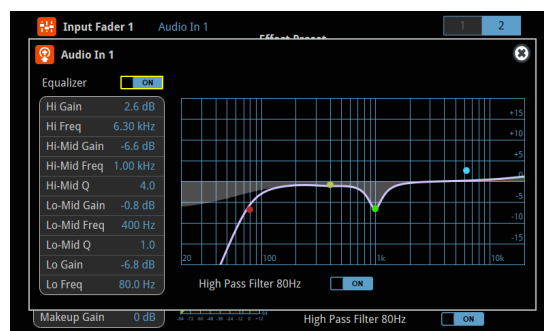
Input Fader 1   Audio In 1   1   2

Effect Preset

Audio In 1

Equalizer  ON

| | |
|---|---|
| Hi Gain | 2.6 dB |
| Hi Freq | 6.30 kHz |
| Hi-Mid Gain | -6.6 dB |
| Hi-Mid Freq | 1.00 kHz |
| Hi-Mid Q | 4.0 |
| Lo-Mid Gain | -0.8 dB |
| Lo-Mid Freq | 400 Hz |
| Lo-Mid Q | 1.0 |
| Lo Gain | -6.8 dB |
| Lo Freq | 80.0 Hz |

+15 +10 +5 0 -5 -10 -15

20 100 1k 10k

High Pass Filter 80Hz  ON

Makeup Gain  0 dB

High Pass Filter 80Hz  ON